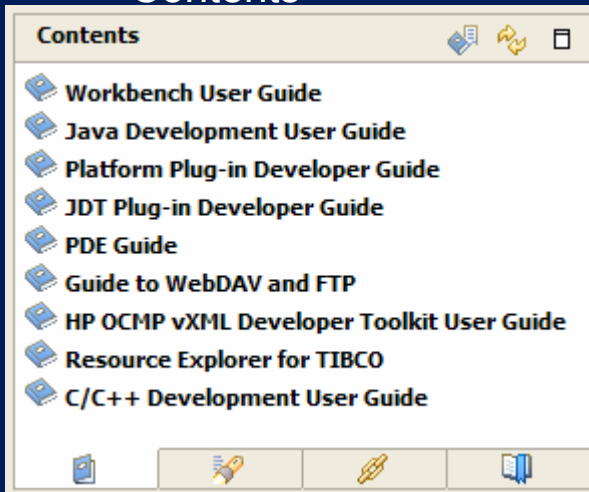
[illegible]

Contents

Workbench User Guide
Java Development User Guide
Platform Plug-in Developer Guide
JDT Plug-in Developer Guide
PDE Guide
Guide to WebDAV and FTP
HP OCMP vXML Developer Toolkit User Guide
Resource Explorer for TIBCO
C/C++ Development User Guide